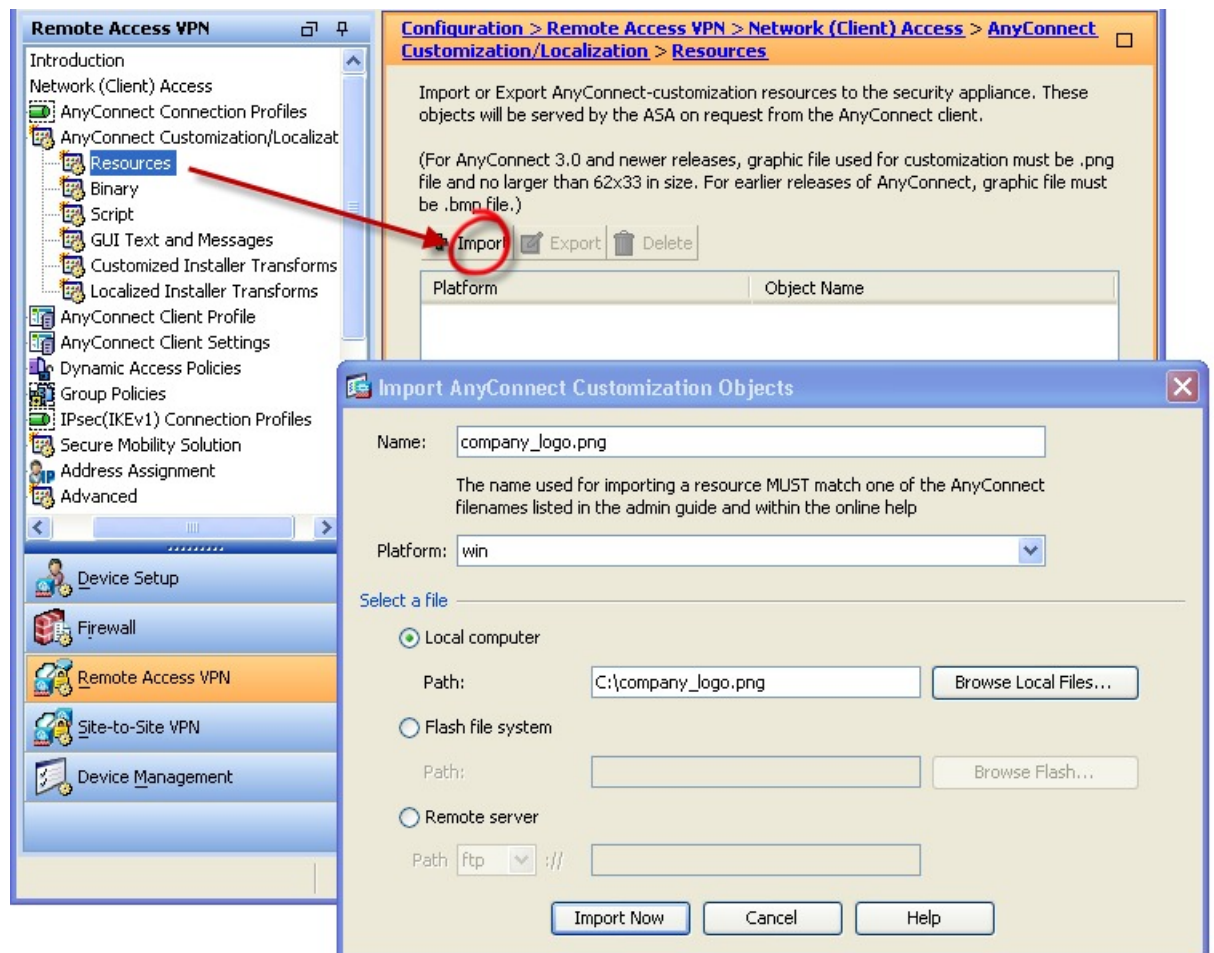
Remote Access VPN

Introduction
Network (Client) Access
AnyConnect Connection Profiles
AnyConnect Customization/Localizat
Resources
Binary
Script
GUI Text and Messages
Customized Installer Transforms
Localized Installer Transforms
AnyConnect Client Profile
AnyConnect Client Settings
Dynamic Access Policies
Group Policies
IPsec(IKEv1) Connection Profiles
Secure Mobility Solution
Address Assignment
Advanced

Device Setup
Firewall
Remote Access VPN
Site-to-Site VPN
Device Management

Configuration > Remote Access VPN > Network (Client) Access > AnyConnect Customization/Localization > Resources

Import or Export AnyConnect-customization resources to the security appliance. These objects will be served by the ASA on request from the AnyConnect client.

(For AnyConnect 3.0 and newer releases, graphic file used for customization must be .png file and no larger than 62x33 in size. For earlier releases of AnyConnect, graphic file must be .bmp file.)

Import Export Delete

| Platform | Object Name |
|---|---|

Import AnyConnect Customization Objects

Name: company_logo.png

The name used for importing a resource MUST match one of the AnyConnect filenames listed in the admin guide and within the online help

Platform: win

Select a file

Local computer
Path: C:\company_logo.png Browse Local Files...

Flash file system
Path: Browse Flash...

Remote server
Path ftp ://

Import Now Cancel Help